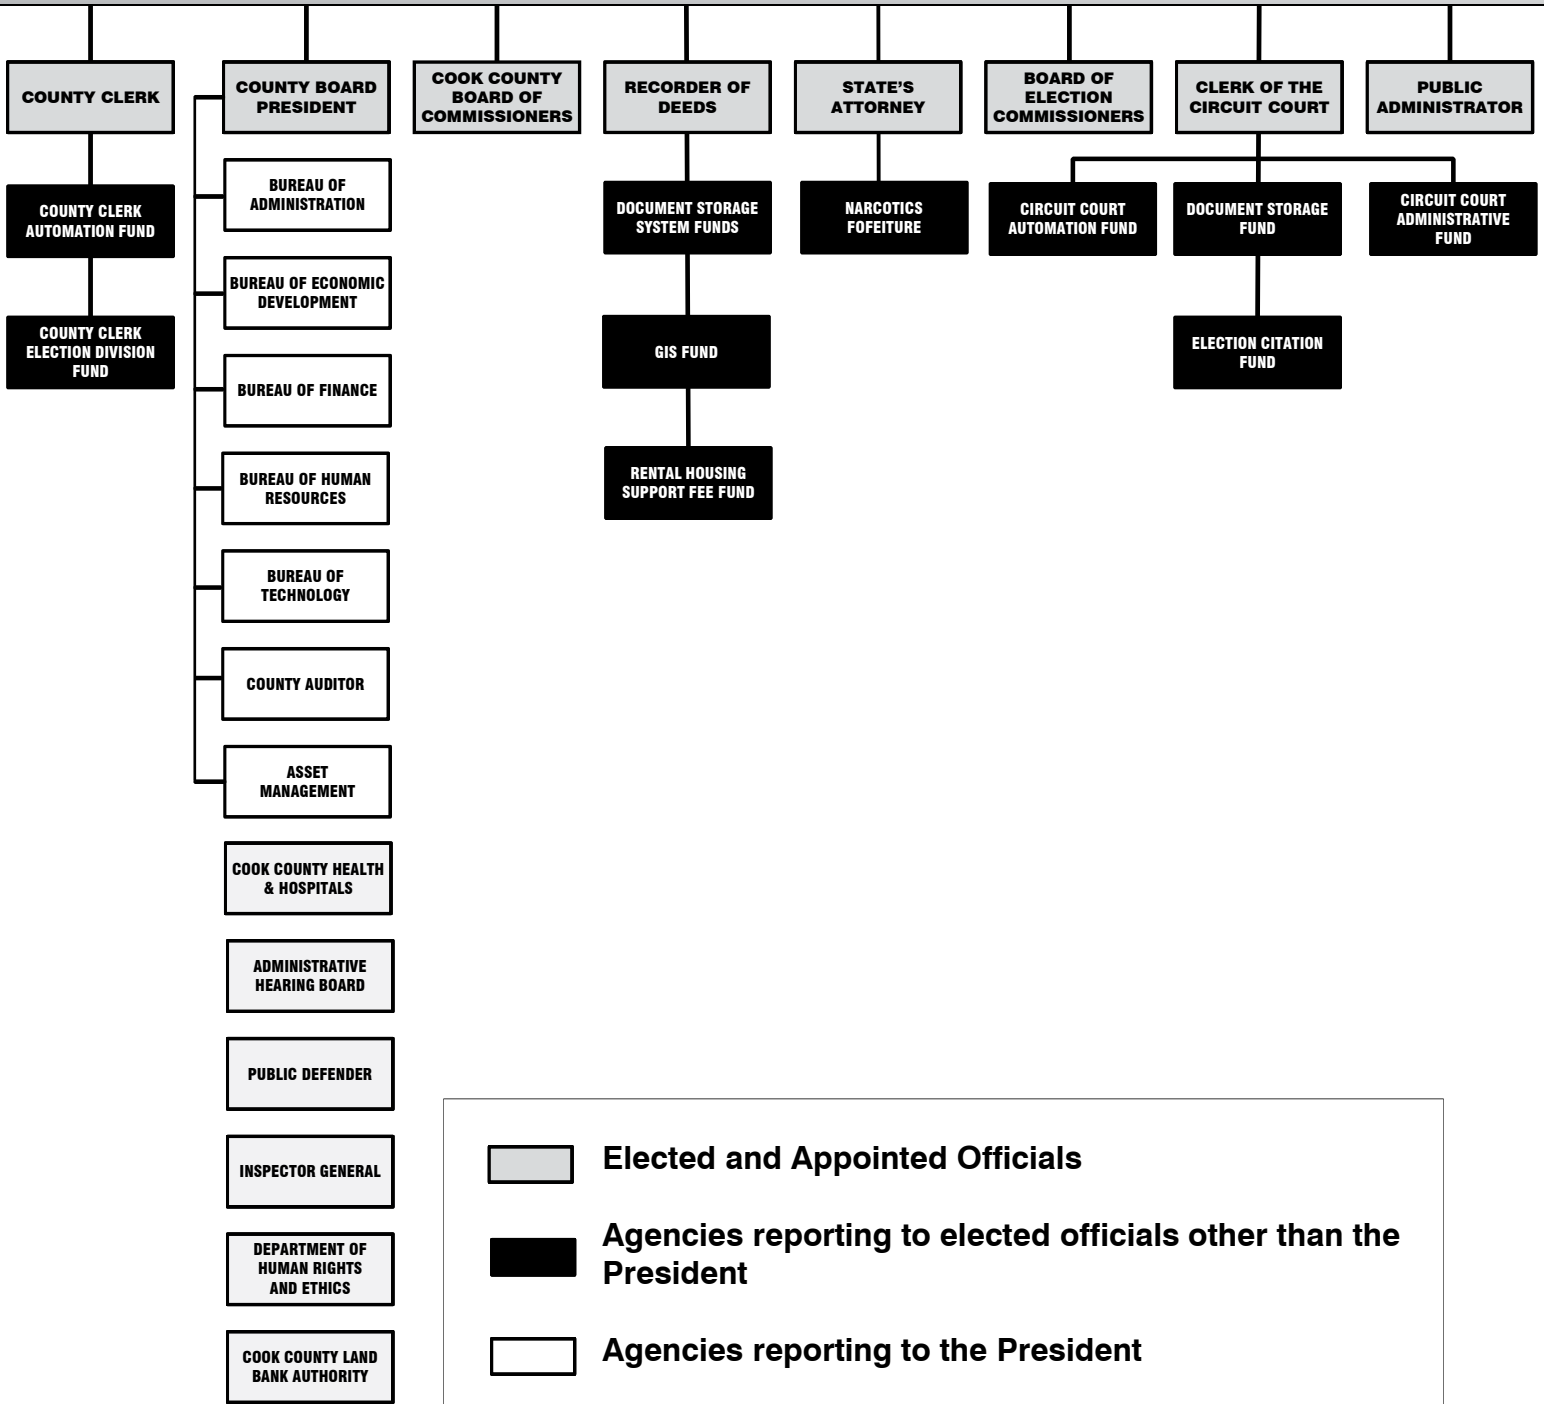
COUNTY CLERK

COUNTY CLERK AUTOMATION FUND

COUNTY CLERK ELECTION DIVISION FUND

COUNTY BOARD PRESIDENT

BUREAU OF ADMINISTRATION

BUREAU OF ECONOMIC DEVELOPMENT

BUREAU OF FINANCE

BUREAU OF HUMAN RESOURCES

BUREAU OF TECHNOLOGY

COUNTY AUDITOR

ASSET MANAGEMENT

COOK COUNTY HEALTH & HOSPITALS

ADMINISTRATIVE HEARING BOARD

PUBLIC DEFENDER

INSPECTOR GENERAL

DEPARTMENT OF HUMAN RIGHTS AND ETHICS

COOK COUNTY LAND BANK AUTHORITY

COOK COUNTY BOARD OF COMMISSIONERS

RECORDER OF DEEDS

DOCUMENT STORAGE SYSTEM FUNDS

GIS FUND

RENTAL HOUSING SUPPORT FEE FUND

STATE'S ATTORNEY

NARCOTICS FOFEITURE

BOARD OF ELECTION COMMISSIONERS

CLERK OF THE CIRCUIT COURT

CIRCUIT COURT AUTOMATION FUND

DOCUMENT STORAGE FUND

ELECTION CITATION FUND

CIRCUIT COURT ADMINISTRATIVE FUND

PUBLIC ADMINISTRATOR

Elected and Appointed Officials

Agencies reporting to elected officials other than the President

Agencies reporting to the President